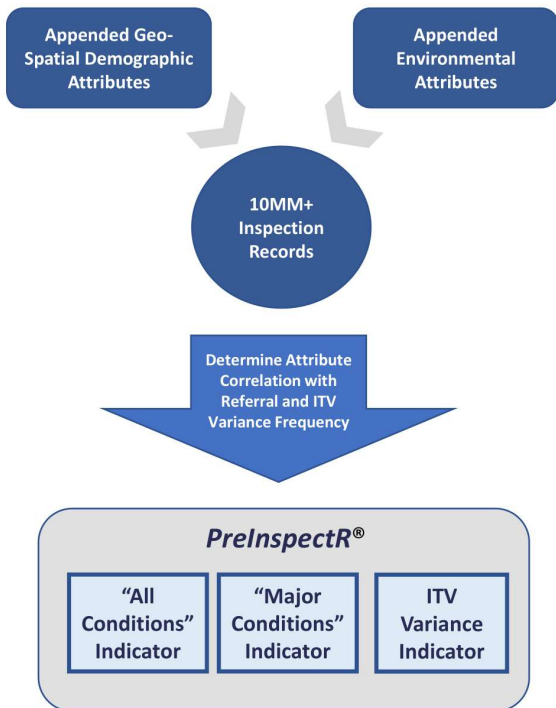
Appended Geo-Spatial Demographic Attributes

Appended Environmental Attributes

10MM+ Inspection Records

Determine Attribute Correlation with Referral and ITV Variance Frequency

PreInspectR®

“All Conditions” Indicator

“Major Conditions” Indicator

ITV Variance Indicator